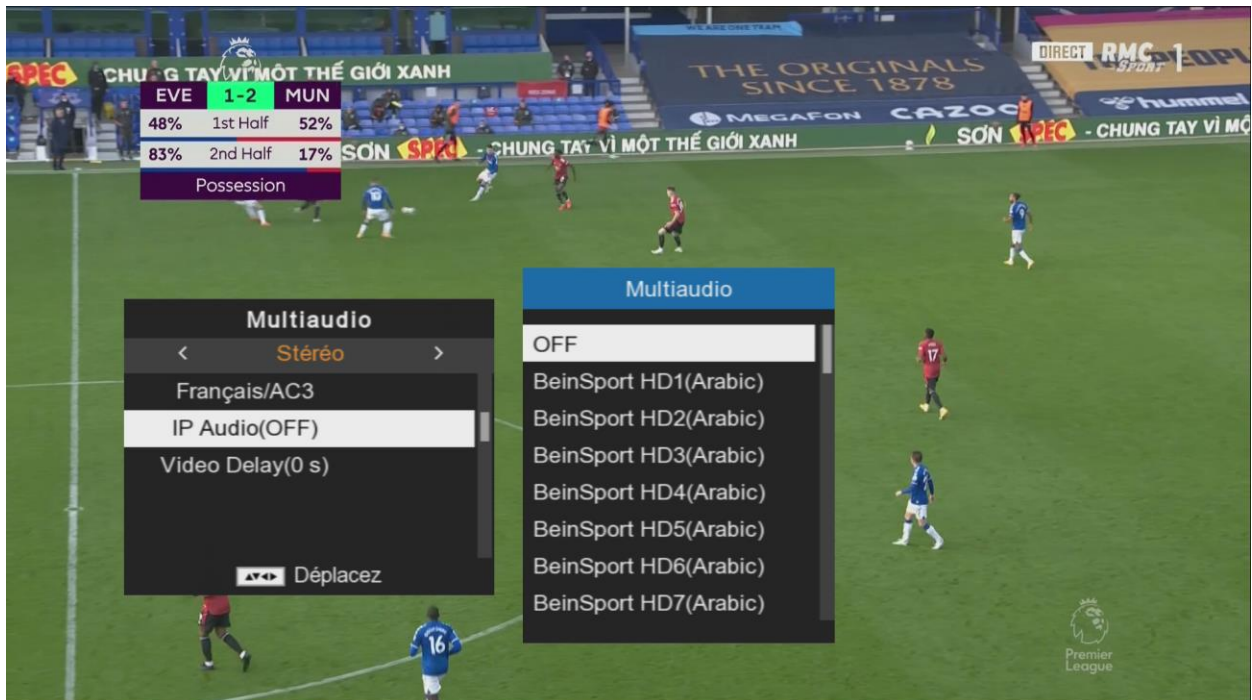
SPEC CHUNG TAY VÌ MỘT THẾ GIỚI XANH

THE ORIGINALS SINCE 1878

MEGAFON CAZOO hummel

SƠN SPEC - CHUNG TAY VÌ MỘT THẾ GIỚI XANH

SƠN SPEC - CHUNG TAY VÌ MỘ

DIRECT RMC SPORT 1

| EVE | 1-2 | MUN |
|---|---|---|
| 48% | 1st Half | 52% |
| 83% | 2nd Half | 17% |
| Possession | | |

Multiaudio
< Stéréo >
Français/AC3
IP Audio(OFF)
Video Delay(0 s)
Déplacez

Multiaudio
OFF
BeinSport HD1(Arabic)
BeinSport HD2(Arabic)
BeinSport HD3(Arabic)
BeinSport HD4(Arabic)
BeinSport HD5(Arabic)
BeinSport HD6(Arabic)
BeinSport HD7(Arabic)

10
17
16

Premier League